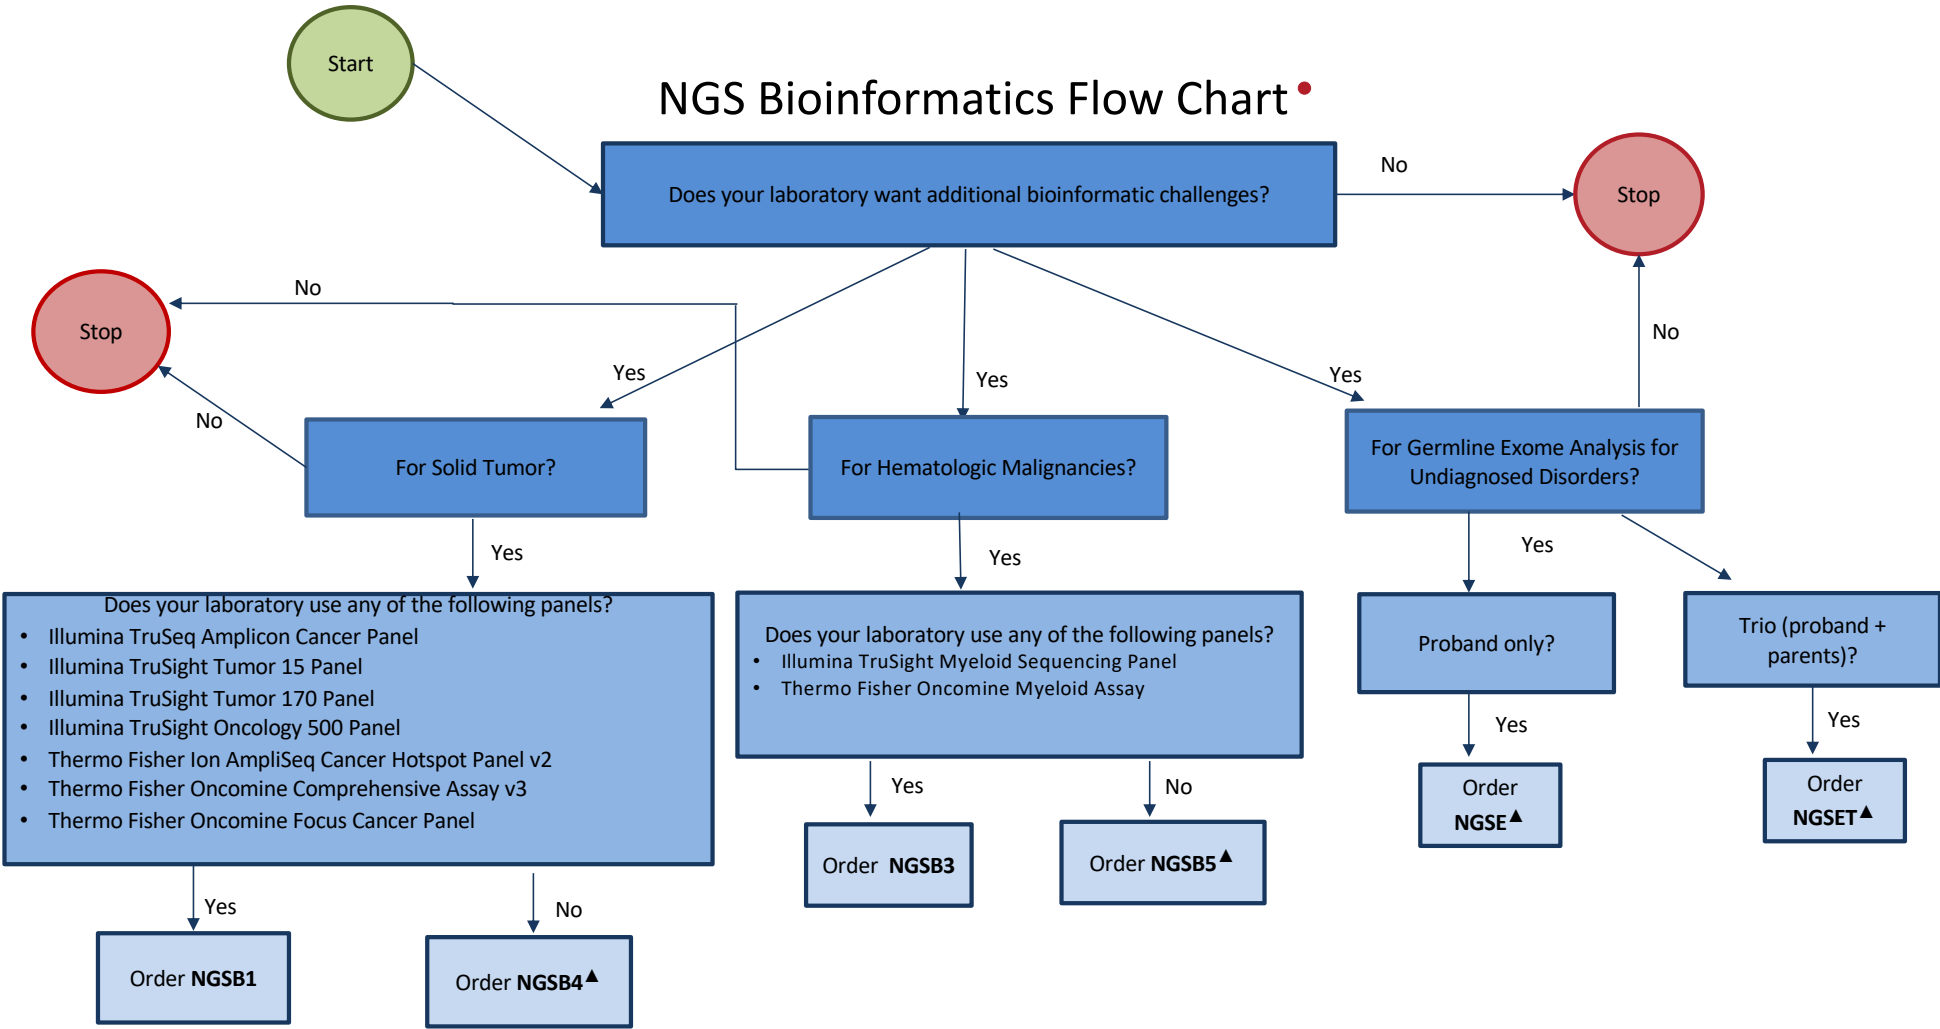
Start

NGS Bioinformatics Flow Chart •

Does your laboratory want additional bioinformatic challenges?

No

Stop

No

Stop

Yes

Yes

Yes

No

No

For Solid Tumor?

For Hematologic Malignancies?

For Germline Exome Analysis for Undiagnosed Disorders?

Yes

Yes

Yes

Does your laboratory use any of the following panels?
- Illumina TruSeq Amplicon Cancer Panel
- Illumina TruSight Tumor 15 Panel
- Illumina TruSight Tumor 170 Panel
- Illumina TruSight Oncology 500 Panel
- Thermo Fisher Ion AmpliSeq Cancer Hotspot Panel v2
- Thermo Fisher Oncomine Comprehensive Assay v3
- Thermo Fisher Oncomine Focus Cancer Panel

Does your laboratory use any of the following panels?
- Illumina TruSight Myeloid Sequencing Panel
- Thermo Fisher Oncomine Myeloid Assay

Proband only?

Trio (proband + parents)?

Yes

Yes

Yes

No

Order NGSE▲

Order NGSET▲

Order NGSB3

Order NGSB5▲

Yes

No

Order NGSB1

Order NGSB4▲